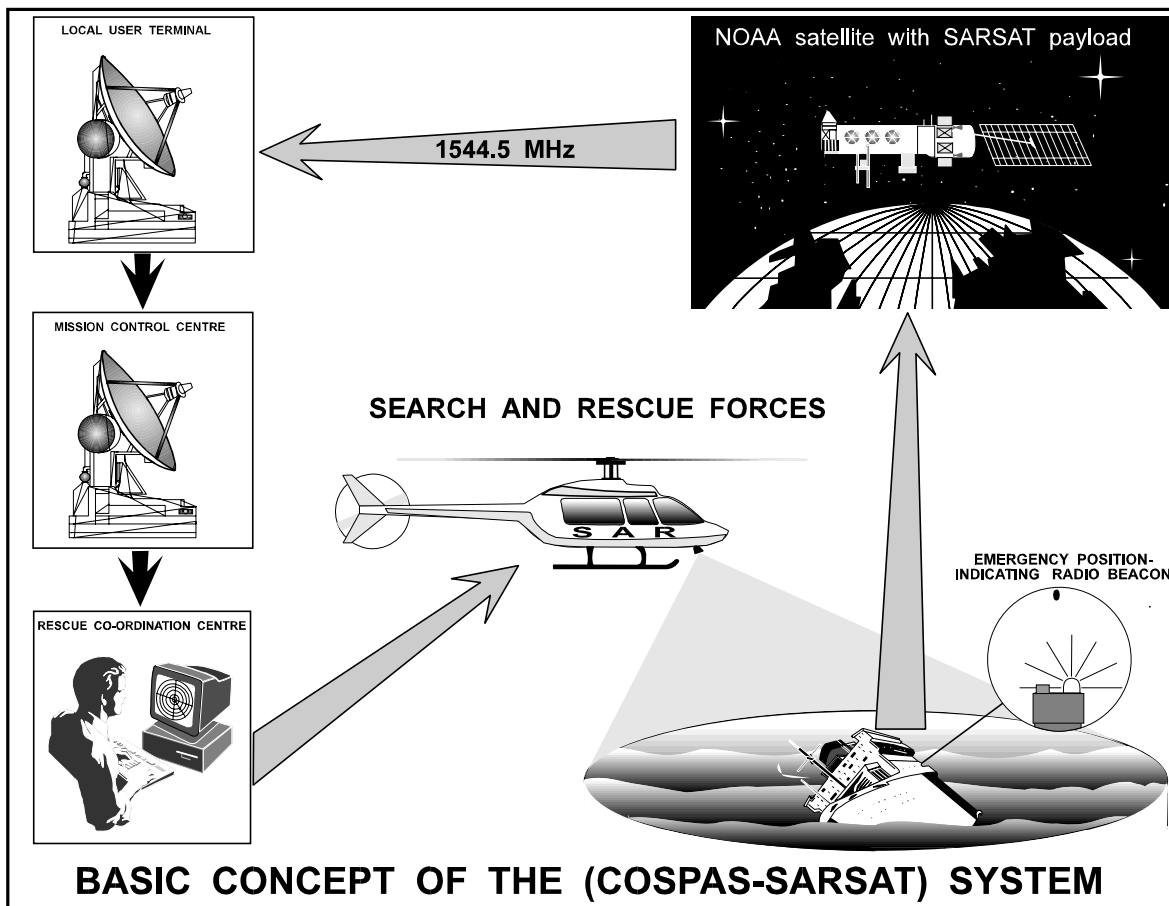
LOCAL USER TERMINAL

NOAA satellite with SARSAT payload

1544.5 MHz

MISSION CONTROL CENTRE

SEARCH AND RESCUE FORCES

S A R

EMERGENCY POSITION-INDICATING RADIO BEACON

RESCUE CO-ORDINATION CENTRE

BASIC CONCEPT OF THE (COSPAS-SARSAT) SYSTEM